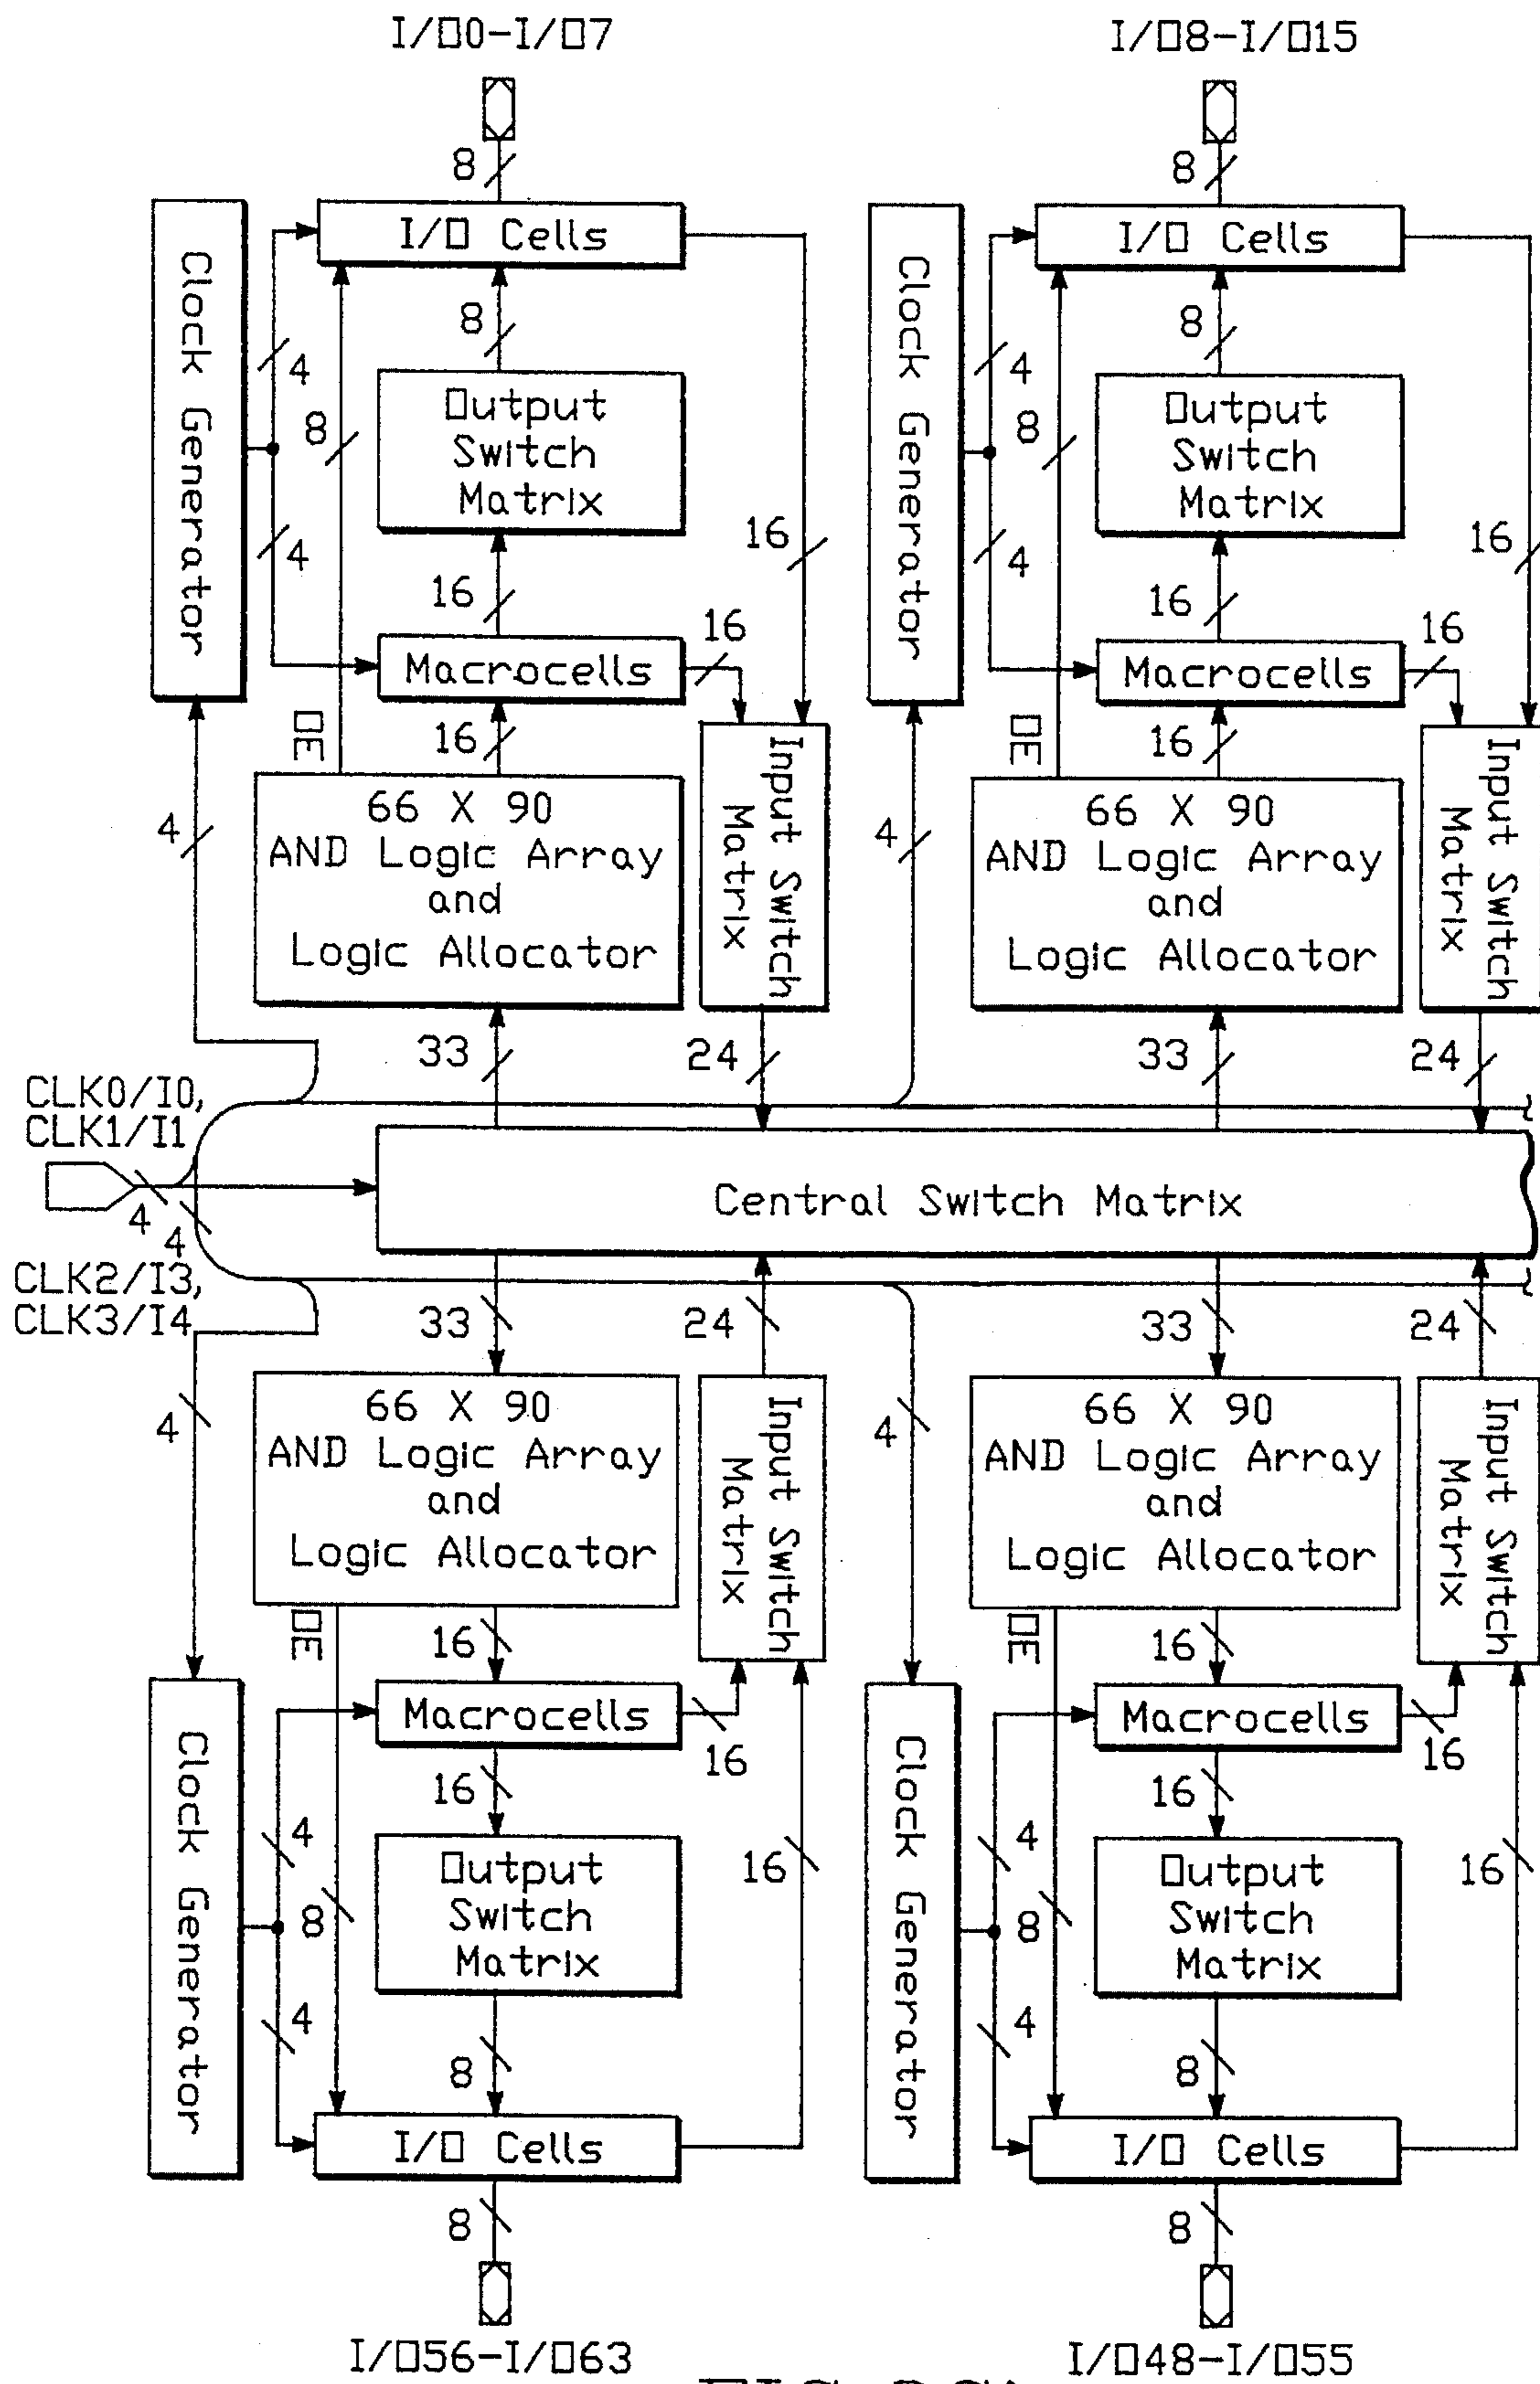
I/O0-I/O7

8

I/O Cells

8

Output Switch Matrix

16

Macrocells

16

16

66 X 90 AND Logic Array and Logic Allocator

Clock Generator

4

4

8

OE

16

Input Switch Matrix

4

33

24

I/O8-I/O15

8

I/O Cells

8

Output Switch Matrix

16

Macrocells

16

16

66 X 90 AND Logic Array and Logic Allocator

Clock Generator

4

4

8

OE

16

Input Switch Matrix

4

33

24

CLK0/I0, CLK1/I1

4

4

CLK2/I3, CLK3/I4

Central Switch Matrix

33

24

66 X 90 AND Logic Array and Logic Allocator

Input Switch Matrix

4

OE

16

Macrocells

16

16

Output Switch Matrix

16

Clock Generator

4

8

4

8

I/O Cells

8

I/O56-I/O63

33

24

66 X 90 AND Logic Array and Logic Allocator

Input Switch Matrix

4

OE

16

Macrocells

16

16

Output Switch Matrix

16

Clock Generator

4

8

4

8

I/O Cells

8

I/O48-I/O55

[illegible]